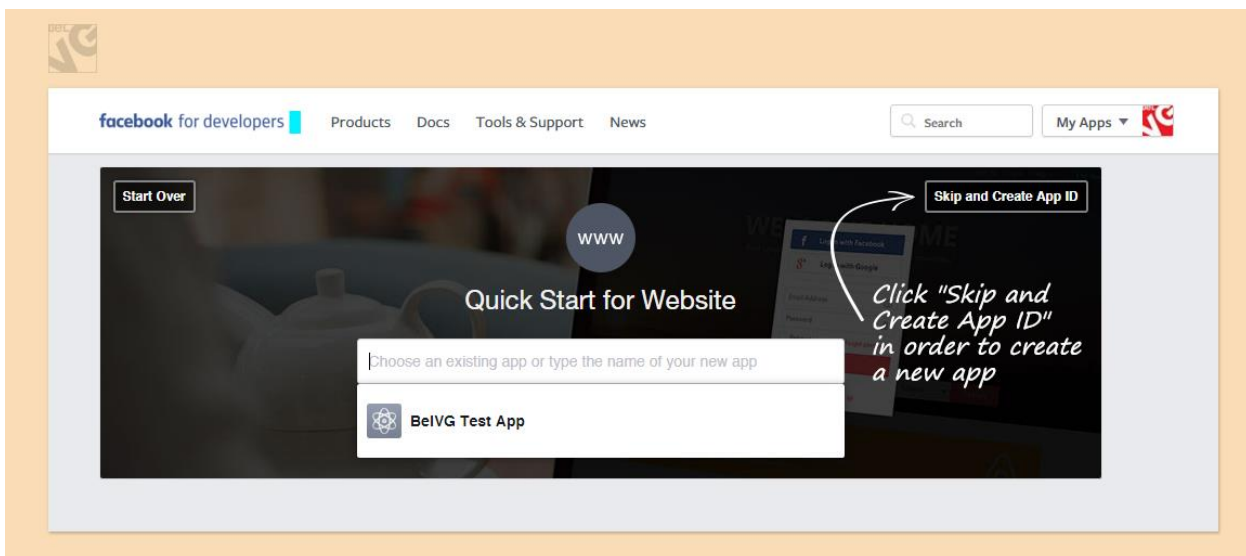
facebook for developers Products Docs Tools & Support News

Search My Apps ▼

Start Over

Skip and Create App ID

WWW

Quick Start for Website

Click "Skip and Create App ID" in order to create a new app

Choose an existing app or type the name of your new app

BelVG Test App